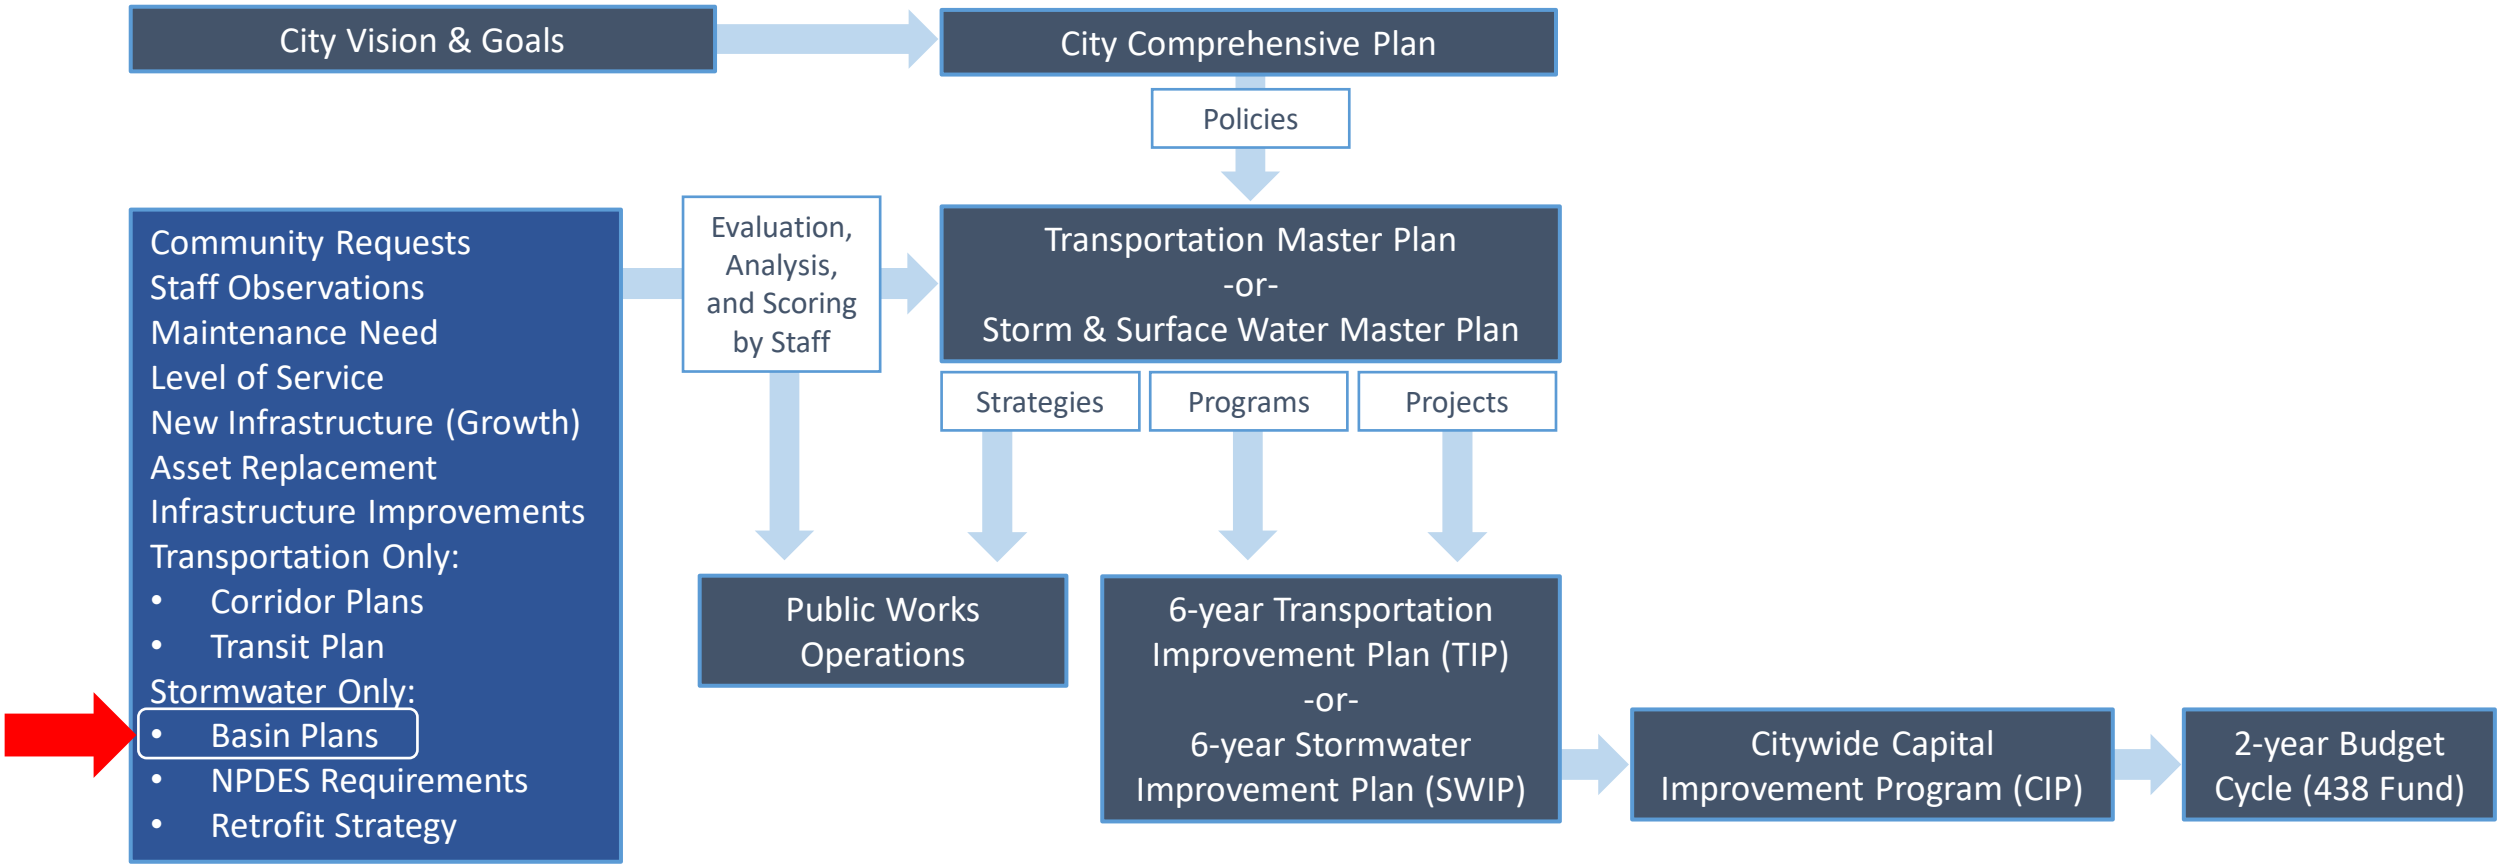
City Vision & Goals

City Comprehensive Plan

Policies

Community Requests
Staff Observations
Maintenance Need
Level of Service
New Infrastructure (Growth)
Asset Replacement
Infrastructure Improvements
Transportation Only:
• Corridor Plans
• Transit Plan
Stormwater Only:
• Basin Plans
• NPDES Requirements
• Retrofit Strategy

Evaluation, Analysis, and Scoring by Staff

Transportation Master Plan
-or-
Storm & Surface Water Master Plan

Strategies

Programs

Projects

Public Works Operations

6-year Transportation Improvement Plan (TIP)
-or-
6-year Stormwater Improvement Plan (SWIP)

Citywide Capital Improvement Program (CIP)

2-year Budget Cycle (438 Fund)